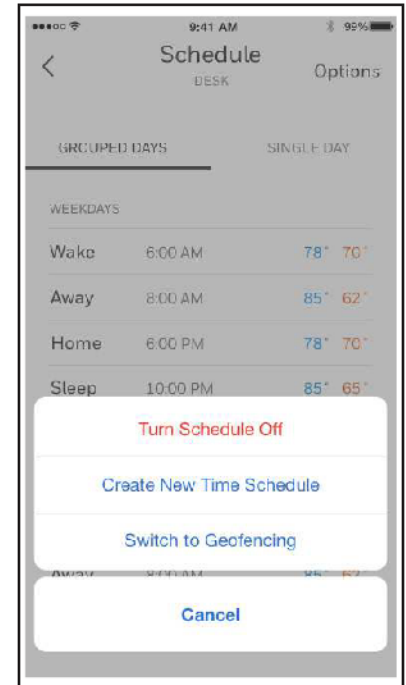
9:41 AM

99%

<

Schedule

DESK

Options

GROUPED DAYS

SINGLE DAY

WEEKDAYS

Wake 6:00 AM 78° 70°

Away 8:00 AM 85° 62°

Home 6:00 PM 78° 70°

Sleep 10:00 PM 85° 65°

Turn Schedule Off

Create New Time Schedule

Switch to Geofencing

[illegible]

Cancel